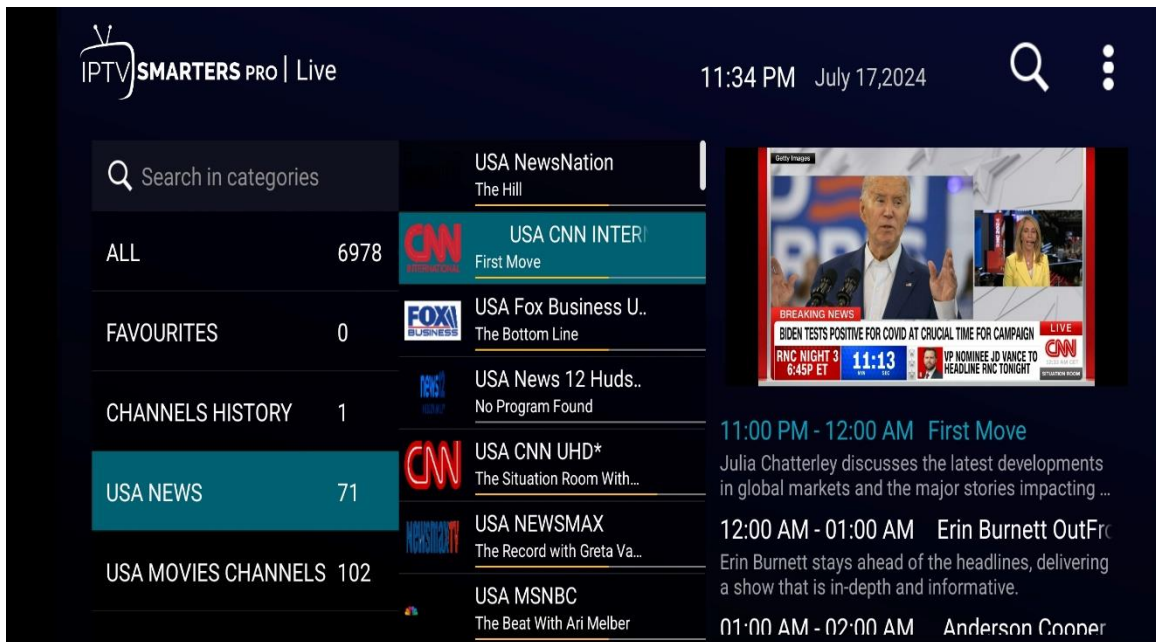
IPTV SMARTERS PRO | Live

11:34 PM July 17,2024

Search in categories

ALL 6978

FAVOURITES 0

CHANNELS HISTORY 1

USA NEWS 71

USA MOVIES CHANNELS 102

USA NewsNation
The Hill

CNN INTERNATIONAL
USA CNN INTERI
First Move

FOX BUSINESS
USA Fox Business U..
The Bottom Line

news 12
USA News 12 Huds..
No Program Found

CNN
USA CNN UHD*
The Situation Room With...

NEWSMAX TV
USA NEWSMAX
The Record with Greta Va...

USA MSNBC
The Beat With Ari Melber

Getty Images
BREAKING NEWS
BIDEN TESTS POSITIVE FOR COVID AT CRUCIAL TIME FOR CAMPAIGN
LIVE
CNN
RNC NIGHT 3 6:45P ET
11:13 MIN SEC
VP NOMINEE JD VANCE TO HEADLINE RNC TONIGHT
SITUATION ROOM

11:00 PM - 12:00 AM First Move
Julia Chatterley discusses the latest developments in global markets and the major stories impacting ...

12:00 AM - 01:00 AM Erin Burnett OutFr
Erin Burnett stays ahead of the headlines, delivering a show that is in-depth and informative.

01:00 AM - 02:00 AM Anderson Cooper